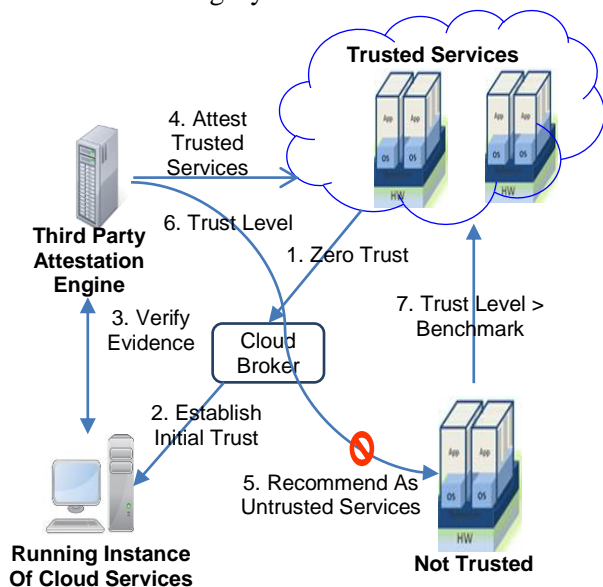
Trusted Services

App

OS

HW

App

OS

HW

4. Attest Trusted Services

6. Trust Level

Third Party Attestation Engine

1. Zero Trust

7. Trust Level > Benchmark

3. Verify Evidence

Cloud Broker

2. Establish Initial Trust

5. Recommend As Untrusted Services

App

OS

HW

Running Instance Of Cloud Services

Not Trusted